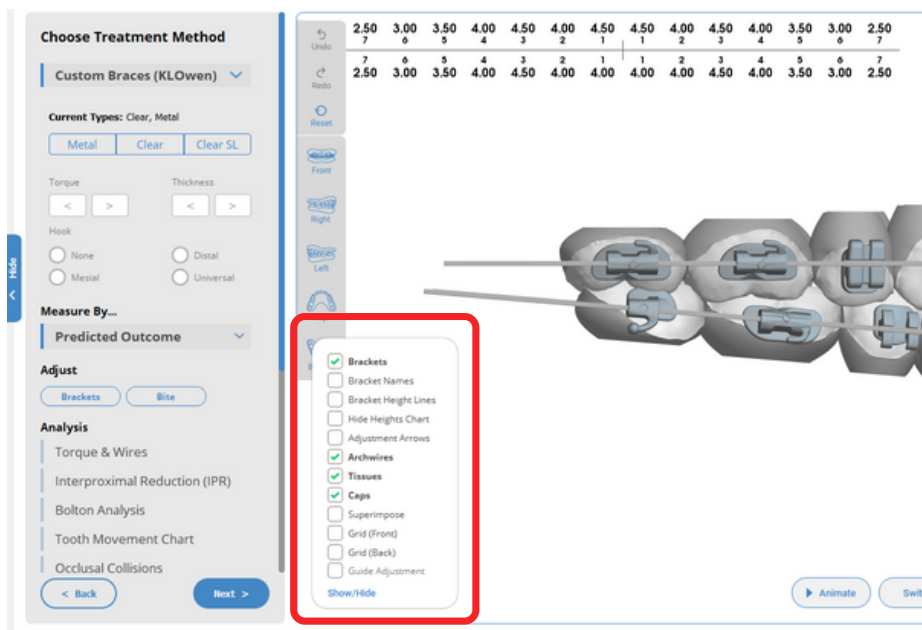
Choose Treatment Method

Custom Braces (KLOwen)

Current Types: Clear, Metal

Metal | Clear | Clear SL

Torque

Thickness

<  >

<  >

Hook

None

Distal

Mesial

Universal

Hide

Measure By...

Predicted Outcome

Adjust

Brackets

Bite

Analysis

Torque & Wires

Interproximal Reduction (IPR)

Bolton Analysis

Tooth Movement Chart

Occlusal Collisions

< Back

Next >

Undo

Redo

Reset

Front

Right

Left

| 2.50 | 3.00 | 3.50 | 4.00 | 4.50 | 4.00 | 4.50 | 4.50 | 4.00 | 4.50 | 4.00 | 3.50 | 3.00 | 2.50 |
|---|---|---|---|---|---|---|---|---|---|---|---|---|---|
| 7 | 6 | 5 | 4 | 3 | 2 | 1 | 1 | 2 | 3 | 4 | 5 | 6 | 7 |
| 7 | 6 | 5 | 4 | 3 | 2 | 1 | 1 | 2 | 3 | 4 | 5 | 6 | 7 |
| 2.50 | 3.00 | 3.50 | 4.00 | 4.50 | 4.00 | 4.00 | 4.00 | 4.00 | 4.50 | 4.00 | 3.50 | 3.00 | 2.50 |

Brackets
Bracket Names
Bracket Height Lines
Hide Heights Chart
Adjustment Arrows
Archwires
Tissues
Caps
Superimpose
Grid (Front)
Grid (Back)
Guide Adjustment
Show/Hide

Animate

Swit